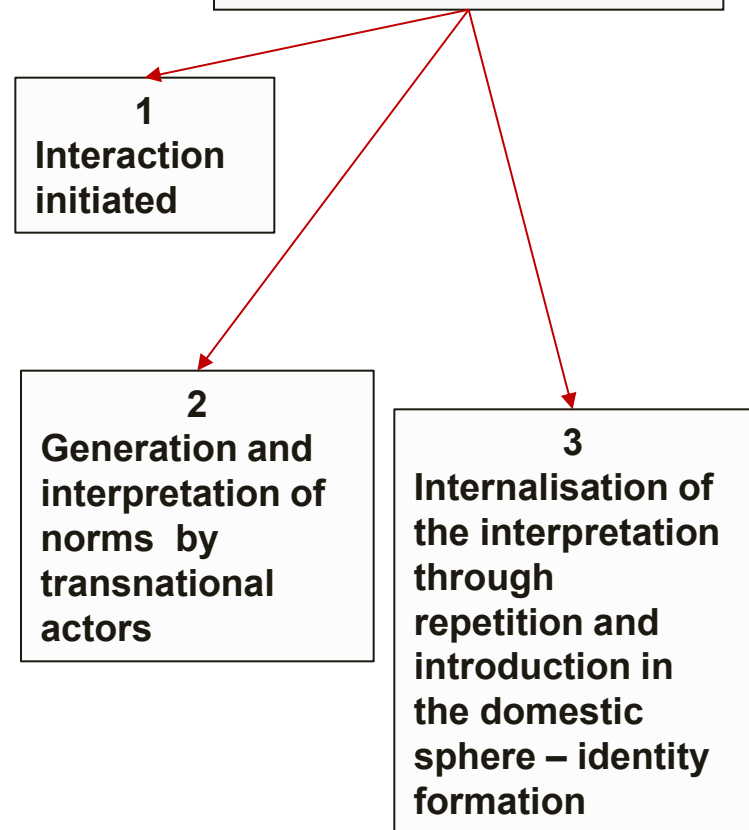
1
Interaction initiated

2
Generation and interpretation of norms by transnational actors

3
Internalisation of the interpretation through repetition and introduction in the domestic sphere – identity formation